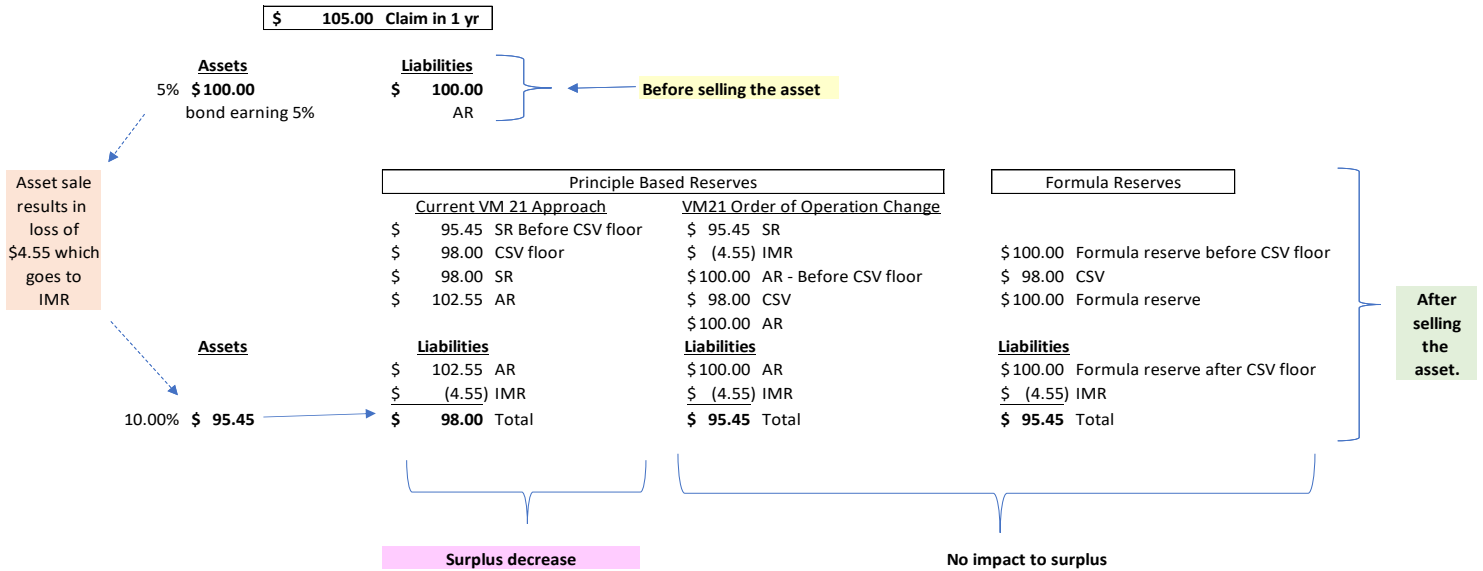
$ 105.00 Claim in 1 yr

Assets
5% $ 100.00
bond earning 5%

Liabilities
$ 100.00
AR

Before selling the asset

Asset sale results in loss of $4.55 which goes to IMR

Principle Based Reserves

Current VM 21 Approach
$ 95.45 SR Before CSV floor
$ 98.00 CSV floor
$ 98.00 SR
$ 102.55 AR

VM21 Order of Operation Change
$ 95.45 SR
$ (4.55) IMR
$100.00 AR - Before CSV floor
$ 98.00 CSV
$100.00 AR

Formula Reserves
$100.00 Formula reserve before CSV floor
$ 98.00 CSV
$100.00 Formula reserve

After selling the asset.

Assets
10.00% $ 95.45

Liabilities
$ 102.55 AR
$ (4.55) IMR
$ 98.00 Total

Liabilities
$100.00 AR
$ (4.55) IMR
$ 95.45 Total

Liabilities
$100.00 Formula reserve after CSV floor
$ (4.55) IMR
$ 95.45 Total

Surplus decrease

No impact to surplus